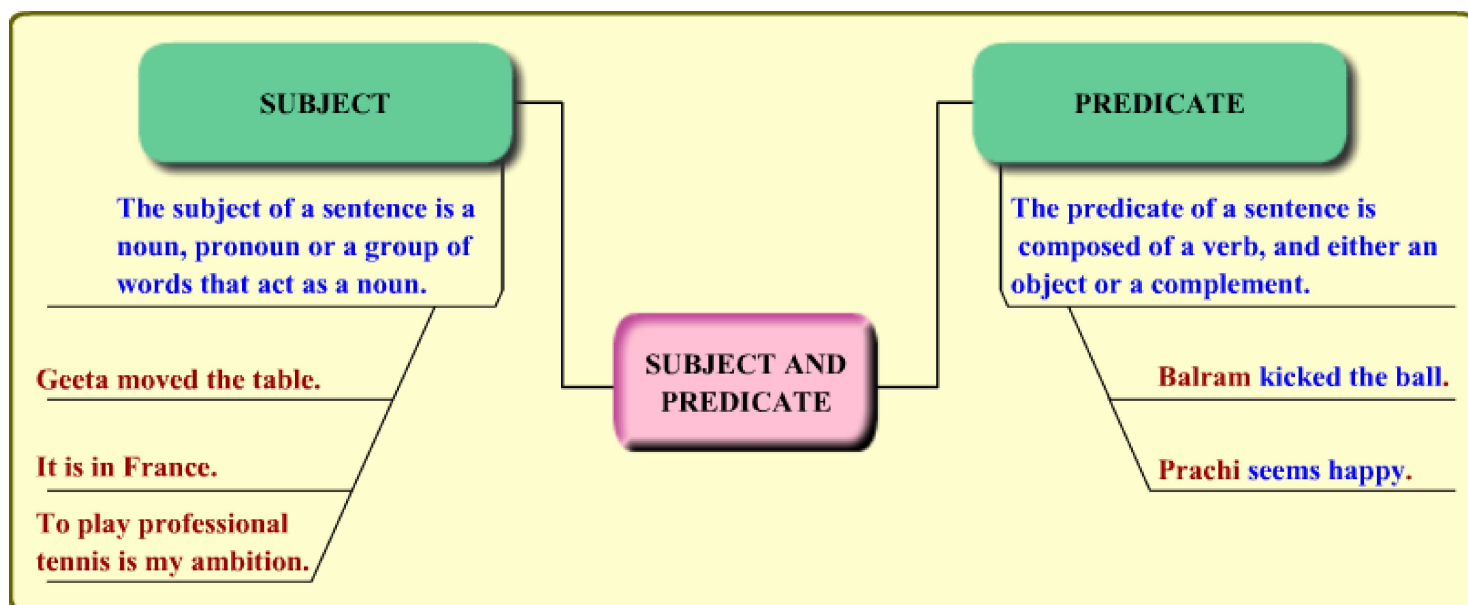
SUBJECT

The subject of a sentence is a noun, pronoun or a group of words that act as a noun.

Geeta moved the table.

It is in France.

To play professional tennis is my ambition.

SUBJECT AND PREDICATE

PREDICATE

The predicate of a sentence is composed of a verb, and either an object or a complement.

Balram kicked the ball.

Prachi seems happy.